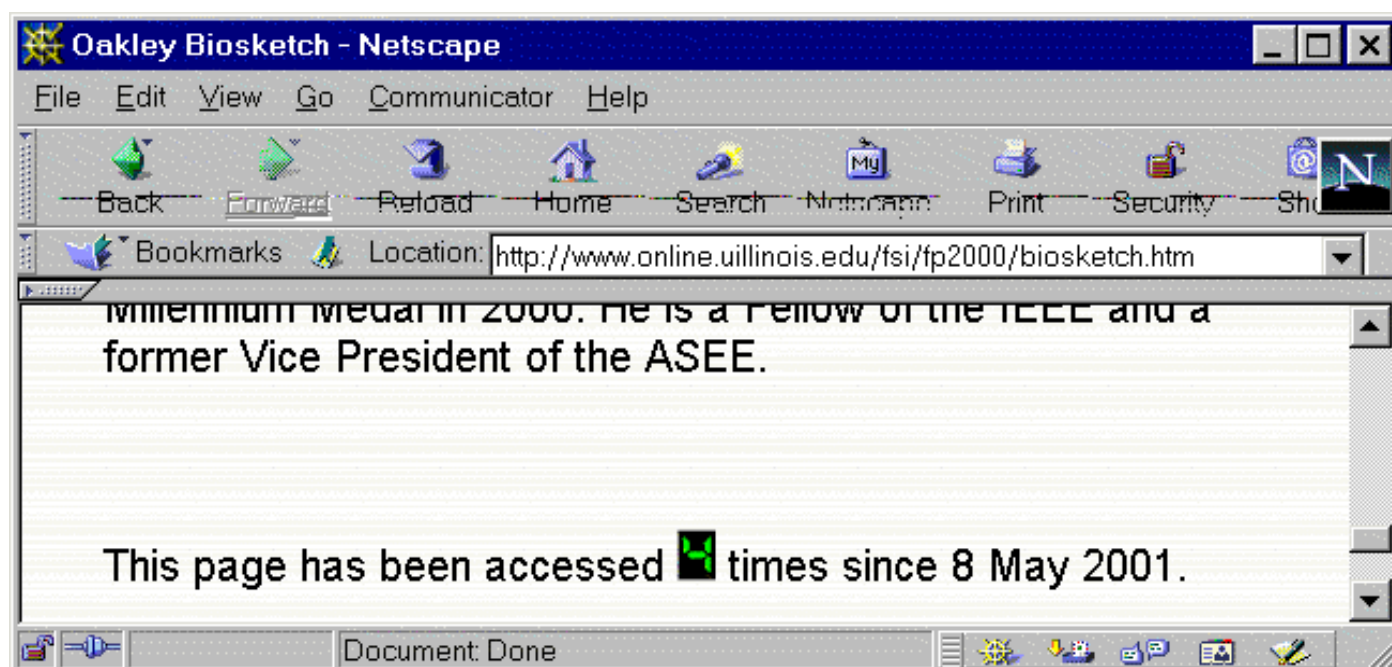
Oakley Biosketch - Netscape

File Edit View Go Communicator Help

Back Forward Reload Home Search Netscape Print Security Sho

Bookmarks Location: http://www.online.uillinois.edu/fsi/fp2000/biosketch.htm

Millennium Medal in 2000. He is a Fellow of the IEEE and a former Vice President of the ASEE.

This page has been accessed 4 times since 8 May 2001.

Document: Done